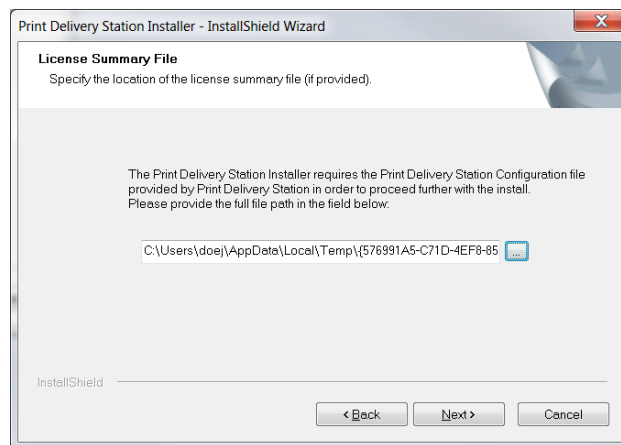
Print Delivery Station Installer - InstallShield Wizard

X

License Summary File

Specify the location of the license summary file (if provided).

The Print Delivery Station Installer requires the Print Delivery Station Configuration file provided by Print Delivery Station in order to proceed further with the install.
Please provide the full file path in the field below:

C:\Users\doej\AppData\Local\Temp\{576991A5-C71D-4EF8-85

...

InstallShield

< Back

Next >

Cancel